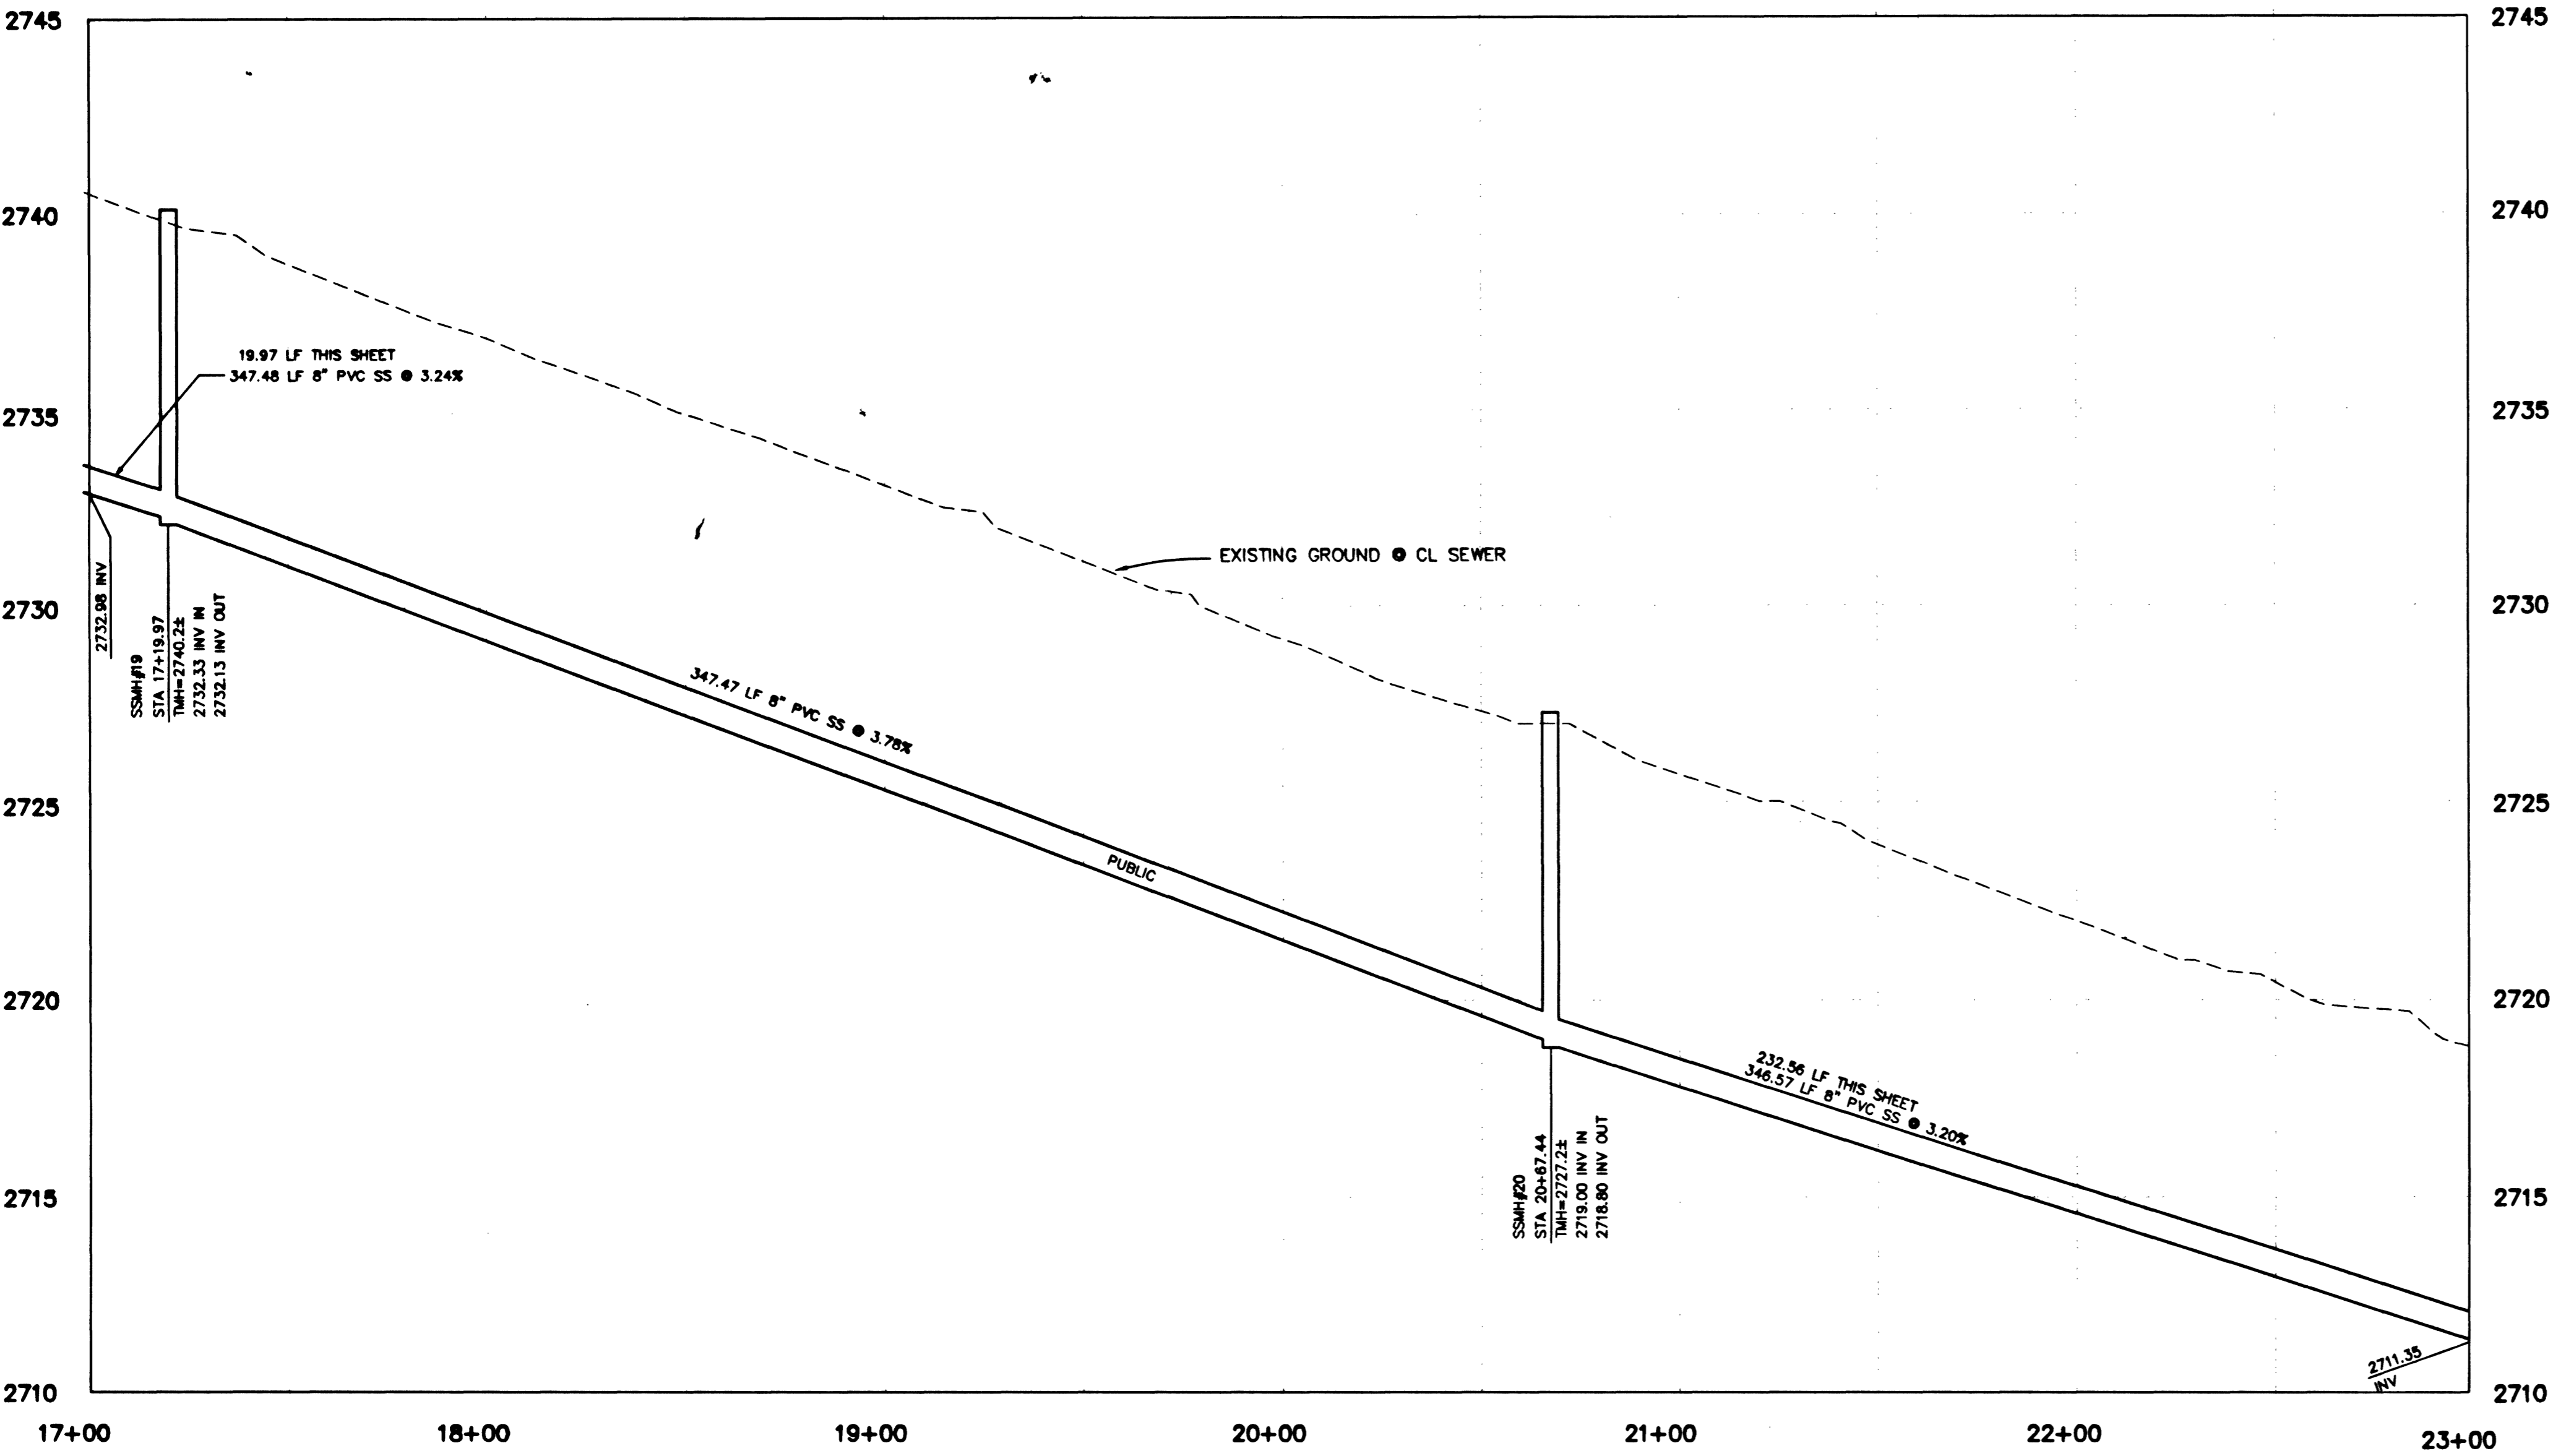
2745
2740
2735
2730
2725
2720
2715
2710

2745
2740
2735
2730
2725
2720
2715
2710

19.97 LF THIS SHEET
347.48 LF 8" PVC SS @ 3.24%

EXISTING GROUND @ CL SEWER

2732.98 INV

SSMH#19
STA 17+19.97
TMH=2740.2±
2732.33 INV IN
2732.13 INV OUT

347.47 LF 8" PVC SS @ 3.78%

PUBLIC

232.56 LF THIS SHEET
346.57 LF 8" PVC SS @ 3.20%

SSMH#20
STA 20+67.44
TMH=2727.2±
2719.00 INV IN
2718.80 INV OUT

2711.35
INV

17+00
18+00
19+00
20+00
21+00
22+00
23+00